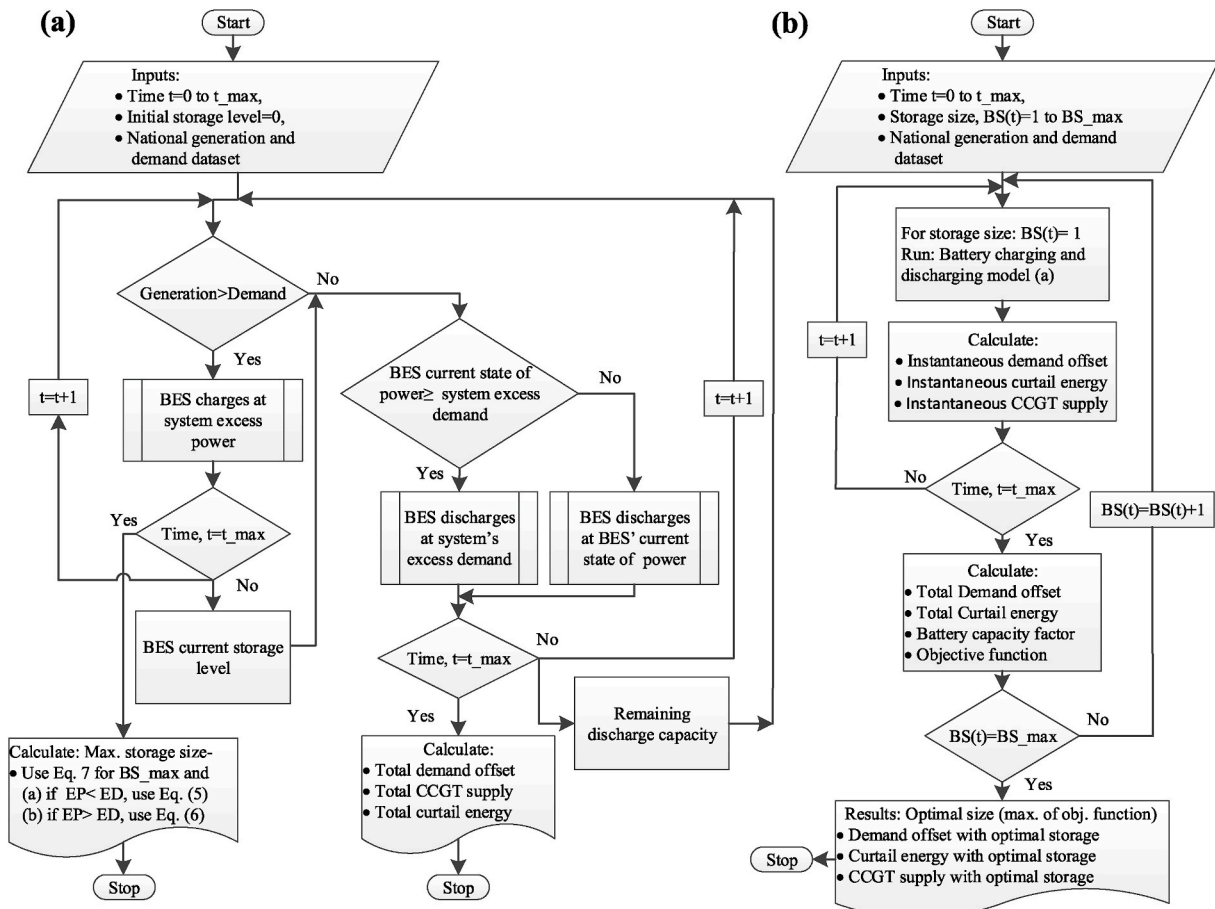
(a)

Start

Inputs:
• Time t=0 to t_max,
• Initial storage level=0,
• National generation and demand dataset

Generation>Demand

No

Yes

BES charges at system excess power

t=t+1

Yes

Time, t=t_max

No

BES current storage level

Calculate: Max. storage size-
• Use Eq. 7 for BS_max and
(a) if EP< ED, use Eq. (5)
(b) if EP> ED, use Eq. (6)

Stop

BES current state of power≥ system excess demand

No

Yes

BES discharges at system's excess demand

BES discharges at BES' current state of power

t=t+1

Time, t=t_max

No

Yes

Remaining discharge capacity

Calculate:
• Total demand offset
• Total CCGT supply
• Total curtail energy

Stop

(b)

Start

Inputs:
• Time t=0 to t_max,
• Storage size, BS(t)=1 to BS_max
• National generation and demand dataset

For storage size: BS(t)= 1
Run: Battery charging and discharging model (a)

t=t+1

Calculate:
• Instantaneous demand offset
• Instantaneous curtail energy
• Instantaneous CCGT supply

No

Time, t=t_max

BS(t)=BS(t)+1

Yes

Calculate:
• Total Demand offset
• Total Curtail energy
• Battery capacity factor
• Objective function

BS(t)=BS_max

No

Yes

Results: Optimal size (max. of obj. function)
• Demand offset with optimal storage
• Curtail energy with optimal storage
• CCGT supply with optimal storage

Stop